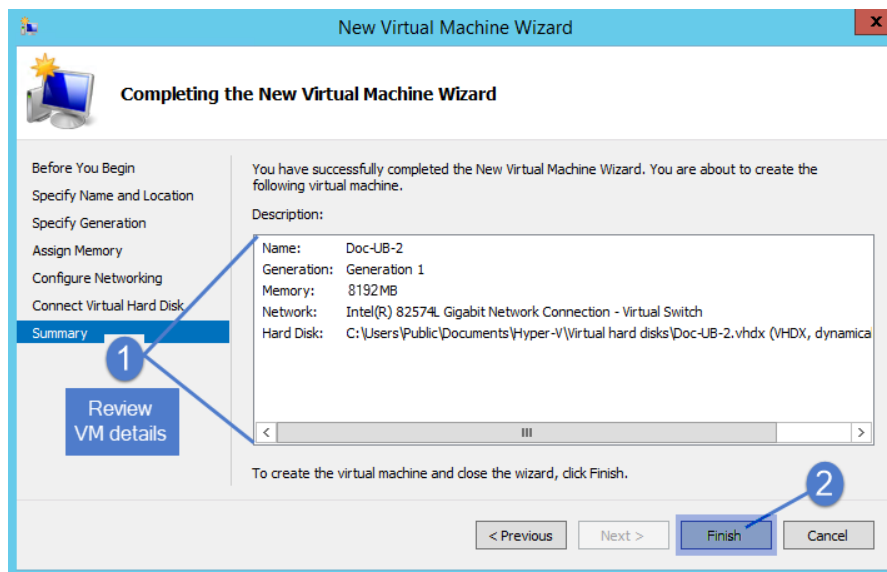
New Virtual Machine Wizard

X

Completing the New Virtual Machine Wizard

Before You Begin
Specify Name and Location
Specify Generation
Assign Memory
Configure Networking
Connect Virtual Hard Disk
Summary

You have successfully completed the New Virtual Machine Wizard. You are about to create the following virtual machine.

Description:

Name: Doc-UB-2
Generation: Generation 1
Memory: 8192MB
Network: Intel(R) 82574L Gigabit Network Connection - Virtual Switch
Hard Disk: C:\Users\Public\Documents\Hyper-V\Virtual hard disks\Doc-UB-2.vhdx (VHDX, dynamica

1

Review VM details

To create the virtual machine and close the wizard, click Finish.

2

< Previous
Next >
Finish
Cancel